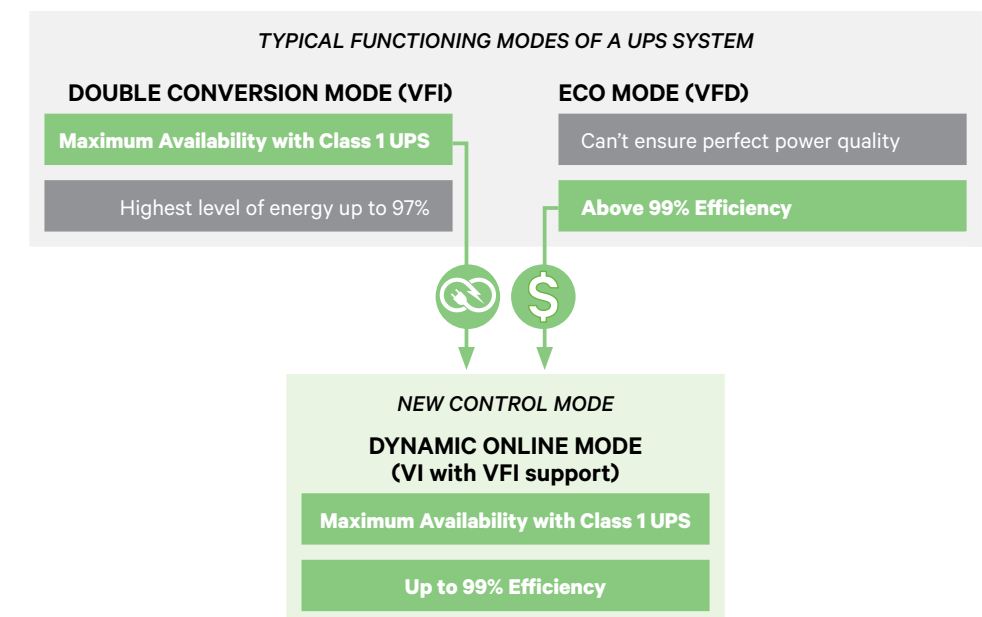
TYPICAL FUNCTIONING MODES OF A UPS SYSTEM

DOUBLE CONVERSION MODE (VFI)

Maximum Availability with Class 1 UPS

Highest level of energy up to 97%

ECO MODE (VFD)

Can't ensure perfect power quality

Above 99% Efficiency

NEW CONTROL MODE

DYNAMIC ONLINE MODE (VI with VFI support)

Maximum Availability with Class 1 UPS

Up to 99% Efficiency